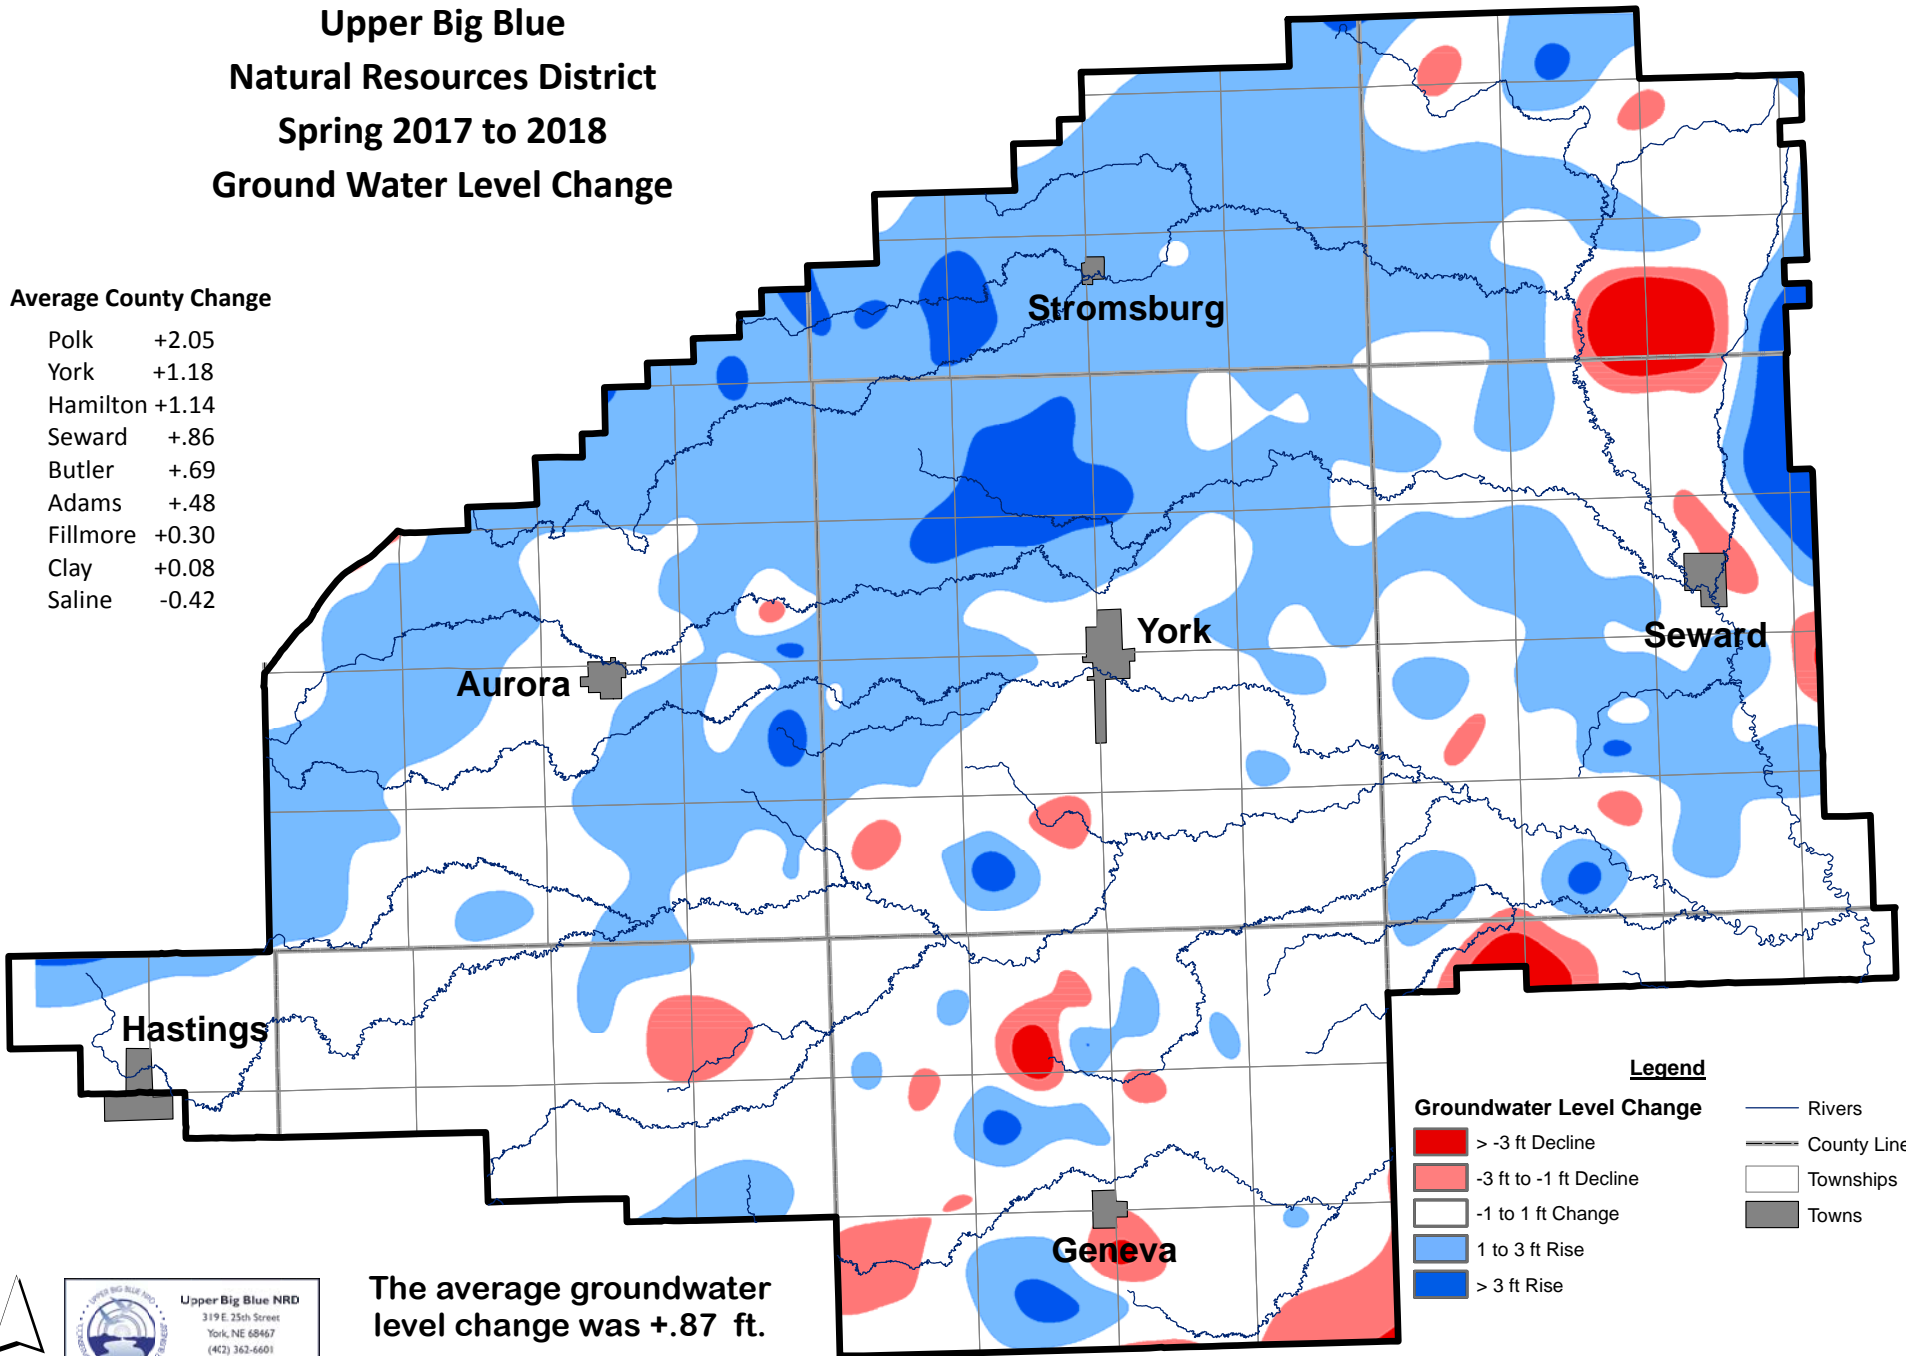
Upper Big Blue
Natural Resources District
Spring 2017 to 2018
Ground Water Level Change

Average County Change

| | |
|---|---|
| Polk | +2.05 |
| York | +1.18 |
| Hamilton | +1.14 |
| Seward | +.86 |
| Butler | +.69 |
| Adams | +.48 |
| Fillmore | +0.30 |
| Clay | +0.08 |
| Saline | -0.42 |

Stromsburg

York

Seward

Aurora

Hastings

Geneva

Legend

Groundwater Level Change

> -3 ft Decline

-3 ft to -1 ft Decline

-1 to 1 ft Change

1 to 3 ft Rise

> 3 ft Rise

Rivers

County Line

Townships

Towns

The average groundwater level change was +.87 ft.

UPPER BIG BLUE NRD

Upper Big Blue NRD
319 E. 25th Street
York, NE 68467
(402) 362-6601